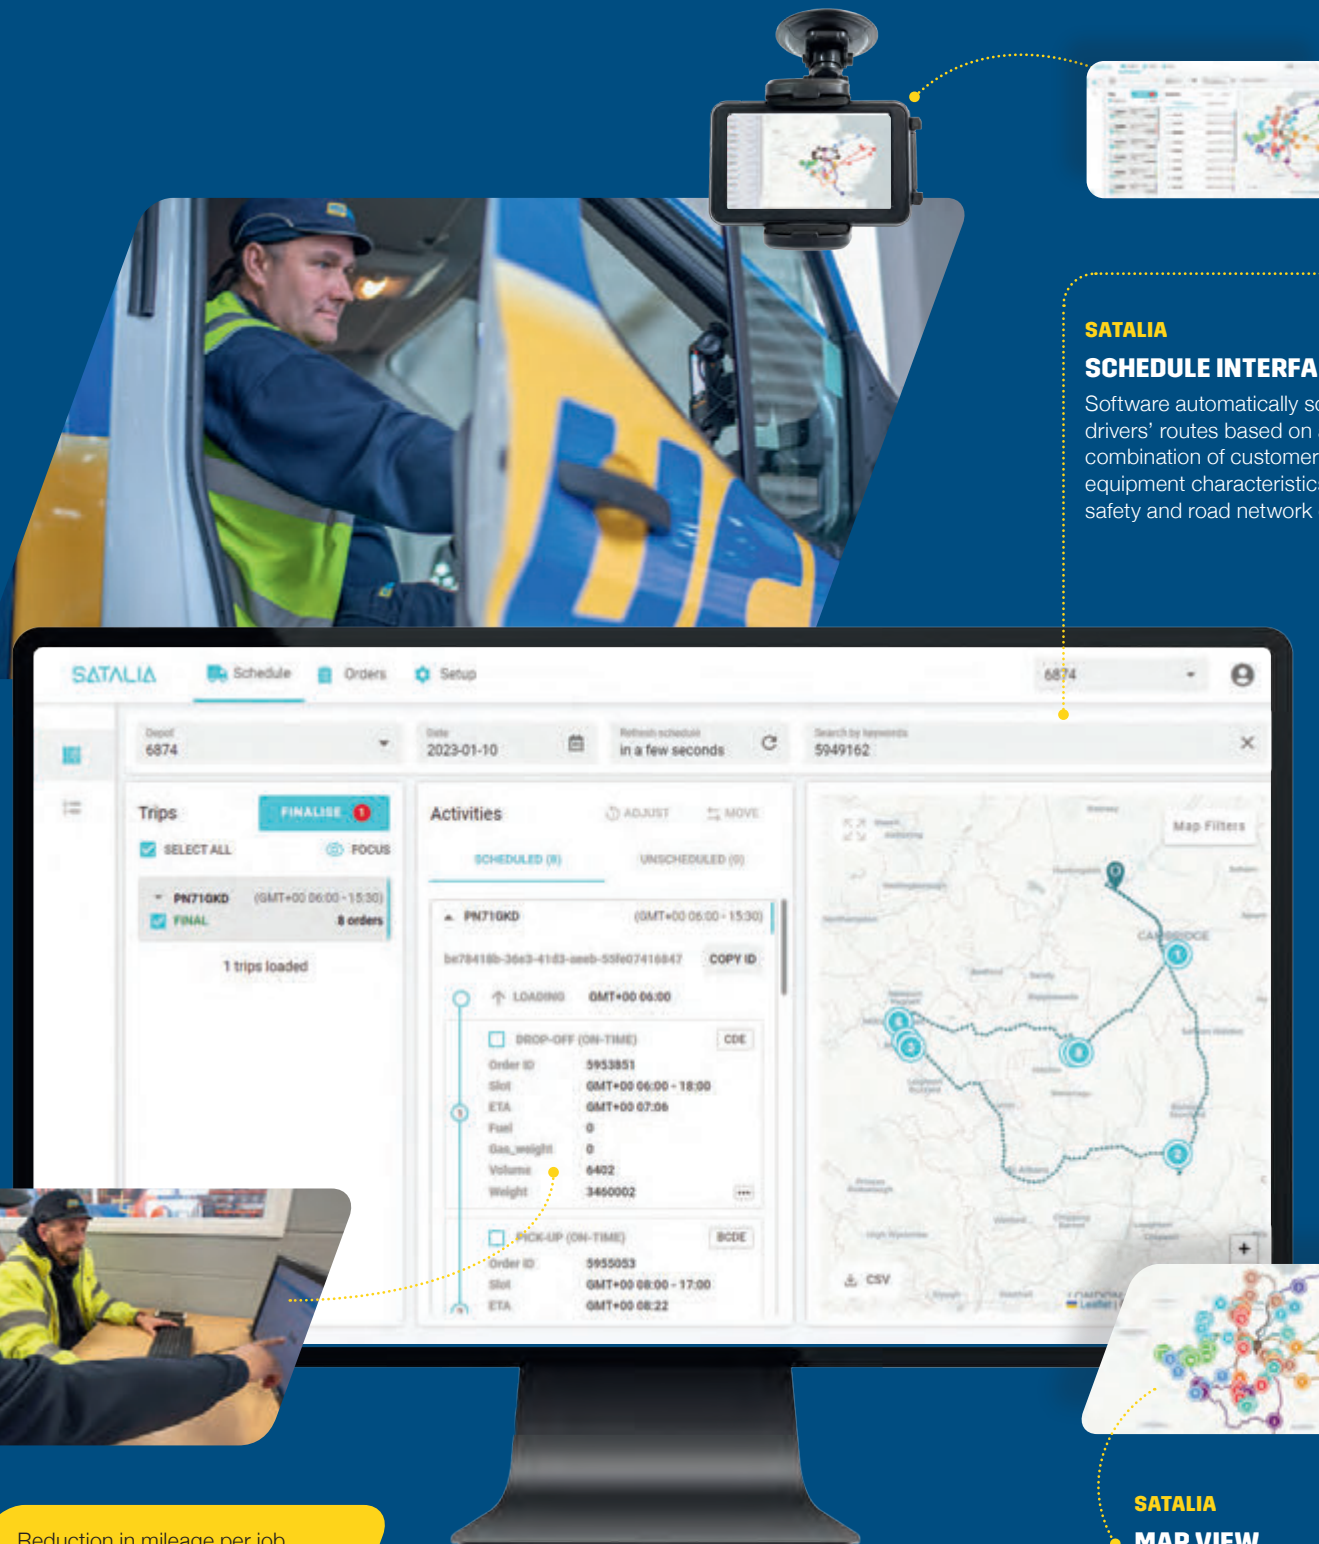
SATALIA

SCHEDULE INTERFA

Software automatically sc drivers' routes based on combination of customer equipment characteristics safety and road network

SATALIA Schedule Orders Setup 6874

Depot 6874

Date 2023-01-10

Refresh schedule in a few seconds

Search by keywords 5949162

Trips FINALISE 1

SELECT ALL FOCUS

PN71GKD (GMT+00 06:00 - 15:30)

FINAL 8 orders

1 trips loaded

Activities ADJUST MOVE

SCHEDULED (8) UNSCHEDULED (0)

PN71GKD (GMT+00 06:00 - 15:30)

be78418b-36e3-41d3-aeeb-55fe07416847 COPY ID

LOADING GMT+00 06:00

DROP-OFF (ON-TIME) CDE

Order ID 5953851

Slot GMT+00 06:00 - 18:00

ETA GMT+00 07:06

Fuel 0

Gas_weight 0

Volume 6402

Weight 3460002

PICK-UP (ON-TIME) BCDE

Order ID 5955053

Slot GMT+00 08:00 - 17:00

ETA GMT+00 08:22

Map Filters

CAMBRIDGE

CSV

Leaflet

Reduction in mileage per job

SATALIA

MAP VIEW